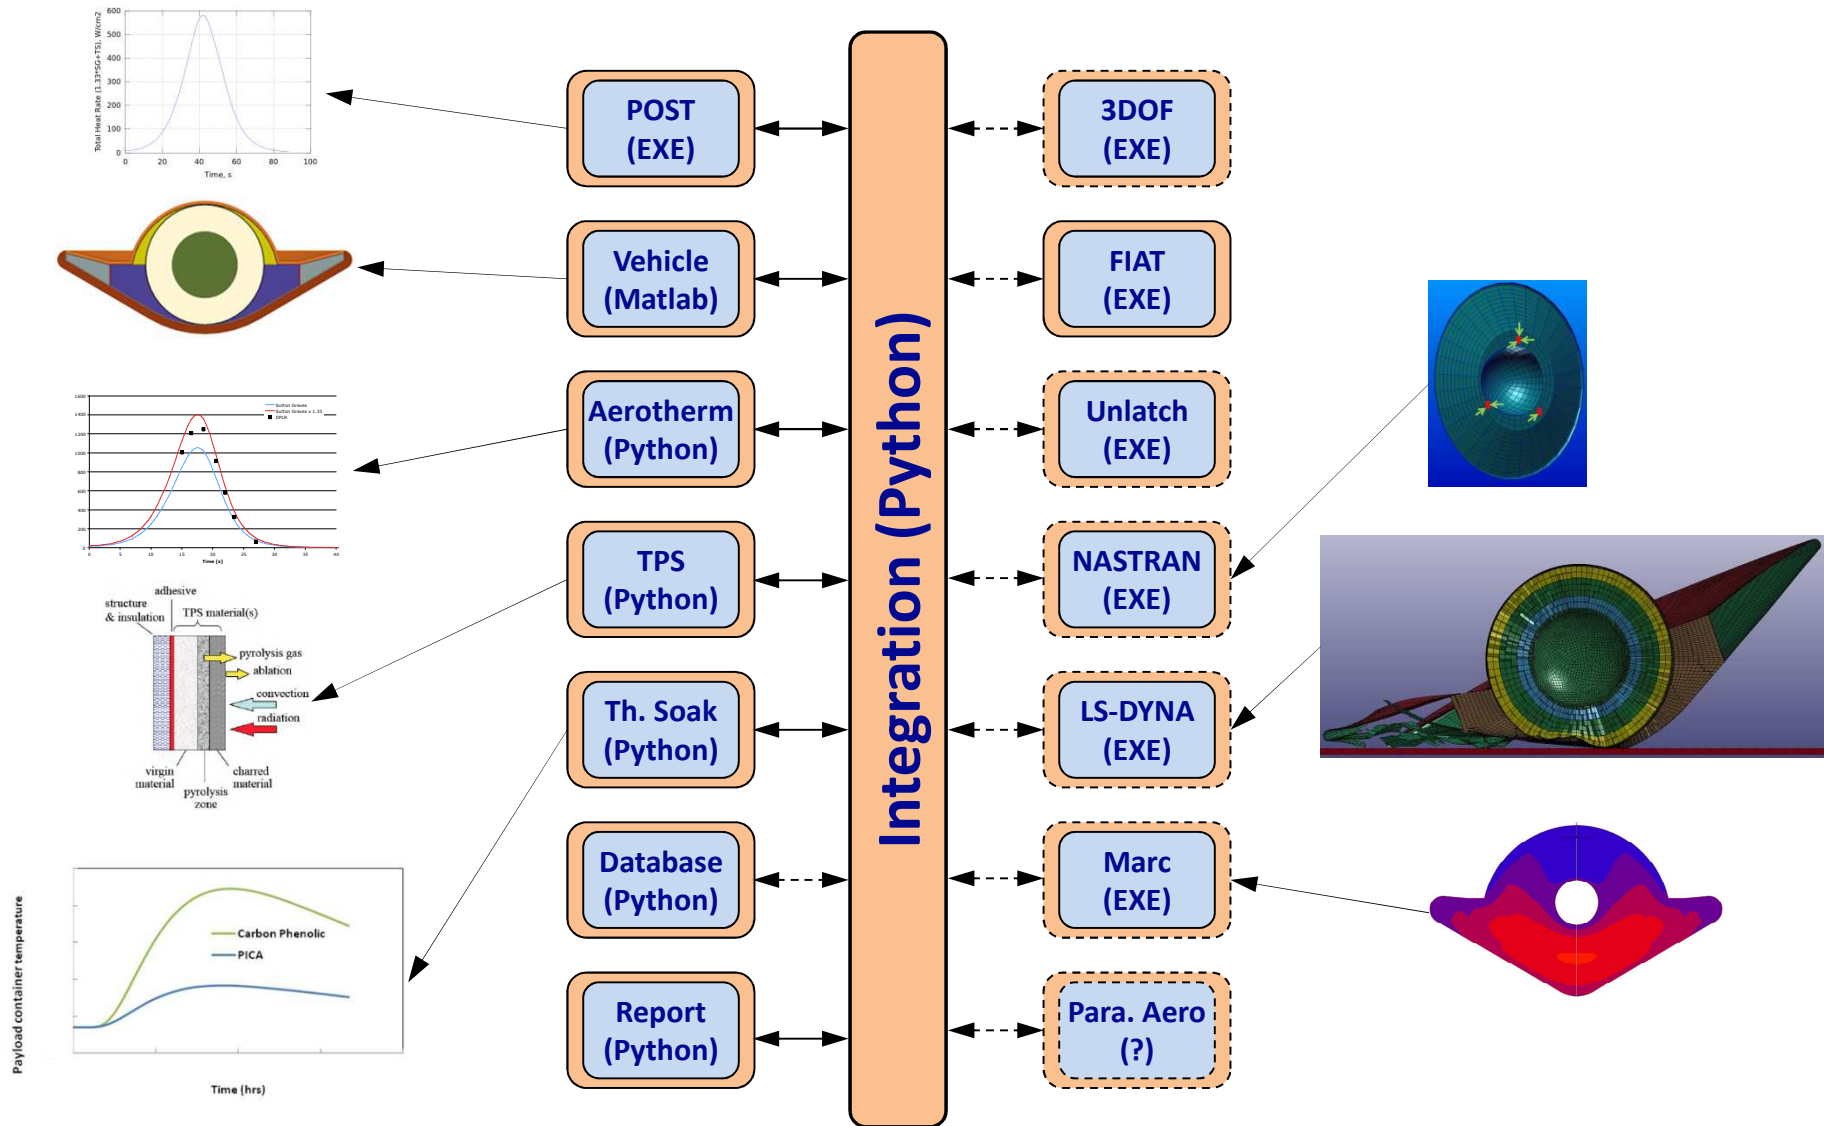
600
500
400
300
200
100
0
Total Heat Rate (1.33*SG+TS), W/cm2
0 20 40 60 80 100
Time, s

POST
(EXE)

Vehicle
(Matlab)

Aerotherm
(Python)

TPS
(Python)

Th. Soak
(Python)

Database
(Python)

Report
(Python)

Integration (Python)

3DOF
(EXE)

FIAT
(EXE)

Unlatch
(EXE)

NASTRAN
(EXE)

LS-DYNA
(EXE)

Marc
(EXE)

Para. Aero
(?)

1600
1400
1200
1000
800
600
400
200
0
0 5 10 15 20 25 30 35 40
Time [s]
Sutton Graves
Sutton Graves x 1.33
DPLR

adhesive
structure & insulation
TPS material(s)
pyrolysis gas
ablation
convection
radiation
virgin material
pyrolysis zone
charred material

Payload container temperature
Carbon Phenolic
PICA
Time (hrs)